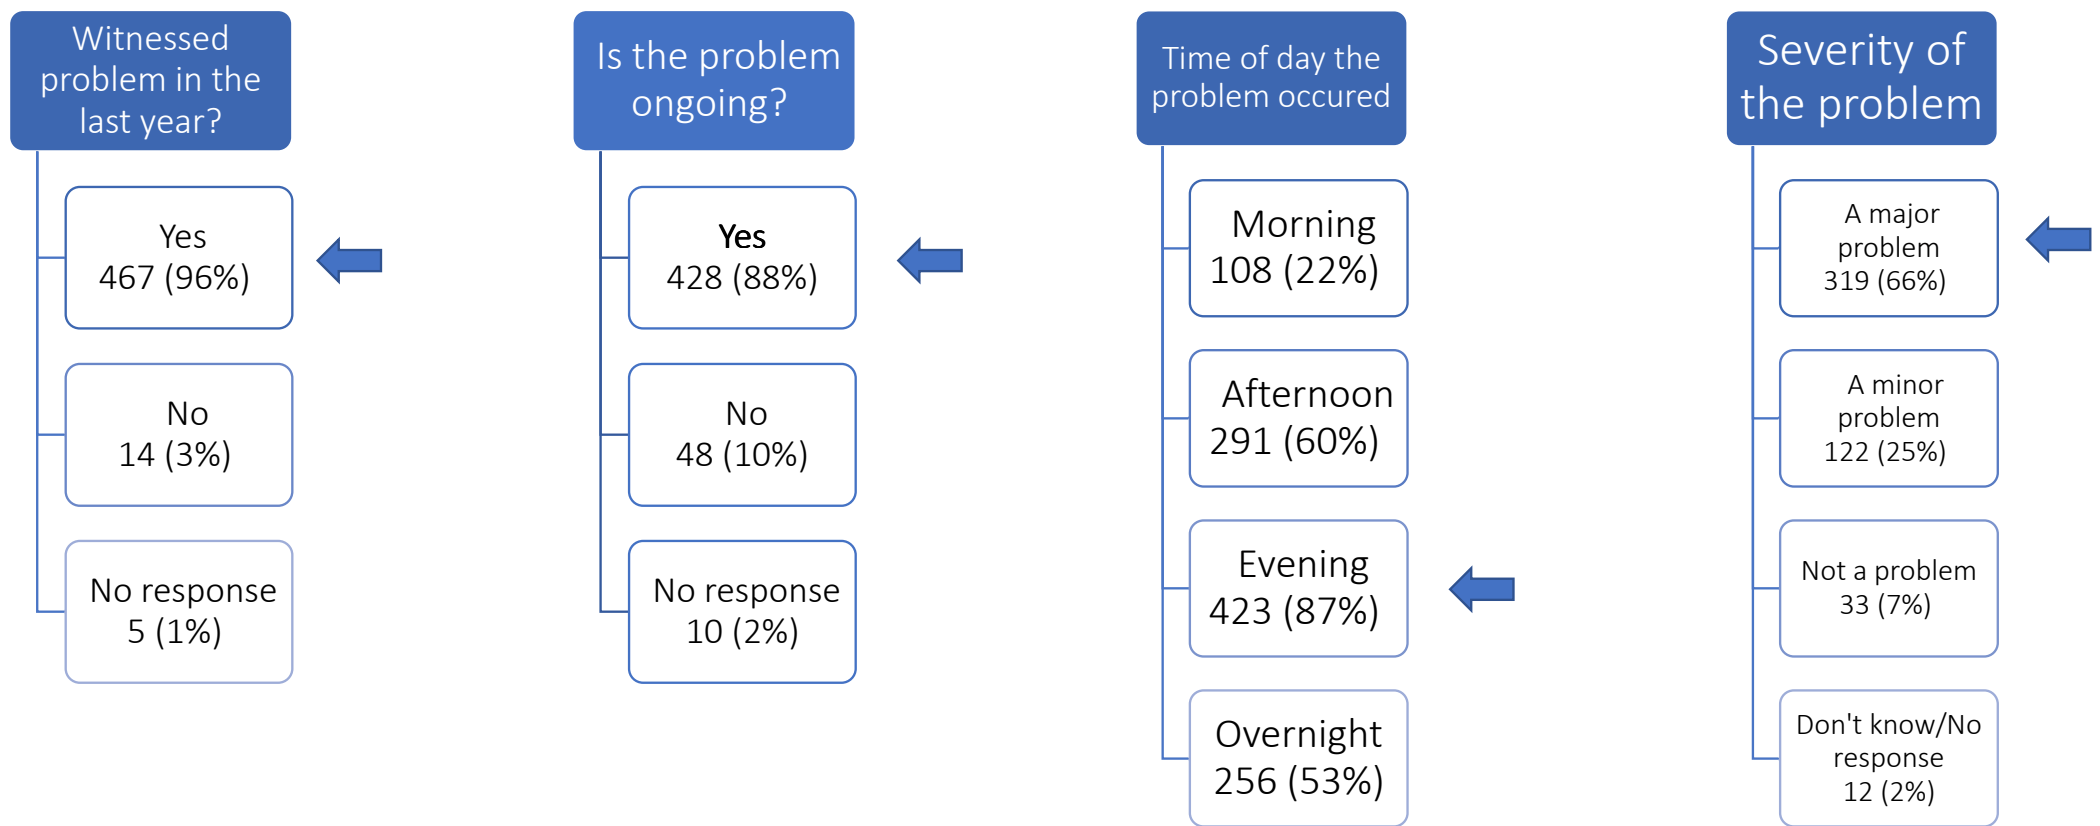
Witnessed problem in the last year?

Yes
467 (96%)

No
14 (3%)

No response
5 (1%)

Is the problem ongoing?

Yes
428 (88%)

No
48 (10%)

No response
10 (2%)

Time of day the problem occured

Morning
108 (22%)

Afternoon
291 (60%)

Evening
423 (87%)

Overnight
256 (53%)

Severity of the problem

A major problem
319 (66%)

A minor problem
122 (25%)

Not a problem
33 (7%)

Don't know/No response
12 (2%)